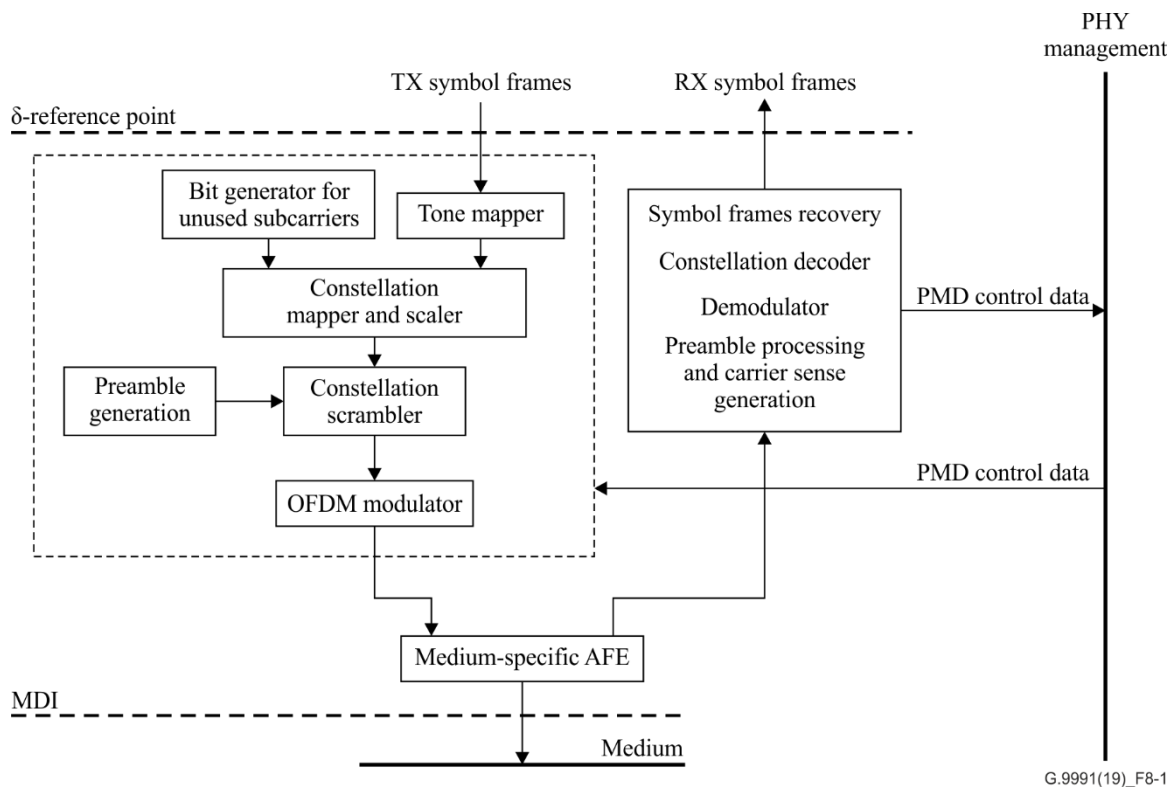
PHY management

TX symbol frames

RX symbol frames

δ-reference point

Bit generator for unused subcarriers

Tone mapper

Constellation mapper and scaler

Preamble generation

Constellation scrambler

OFDM modulator

Symbol frames recovery

Constellation decoder

Demodulator

Preamble processing and carrier sense generation

PMD control data

PMD control data

Medium-specific AFE

MDI

Medium

G.9991(19)_F8-1